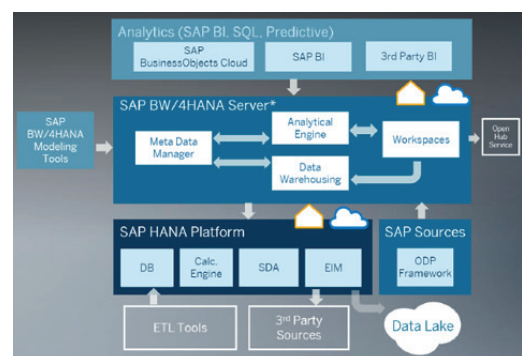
Analytics (SAP BI, SQL, Predictive)

SAP BusinessObjects Cloud

SAP BI

3rd Party BI

SAP BW/4HANA Modeling Tools

SAP BW/4HANA Server*

Meta Data Manager

Analytical Engine

Data Warehousing

Workspaces

Open Hub Service

SAP HANA Platform

DB

Calc. Engine

SDA

EIM

SAP Sources

ODP Framework

ETL Tools

3rd Party Sources

Data Lake